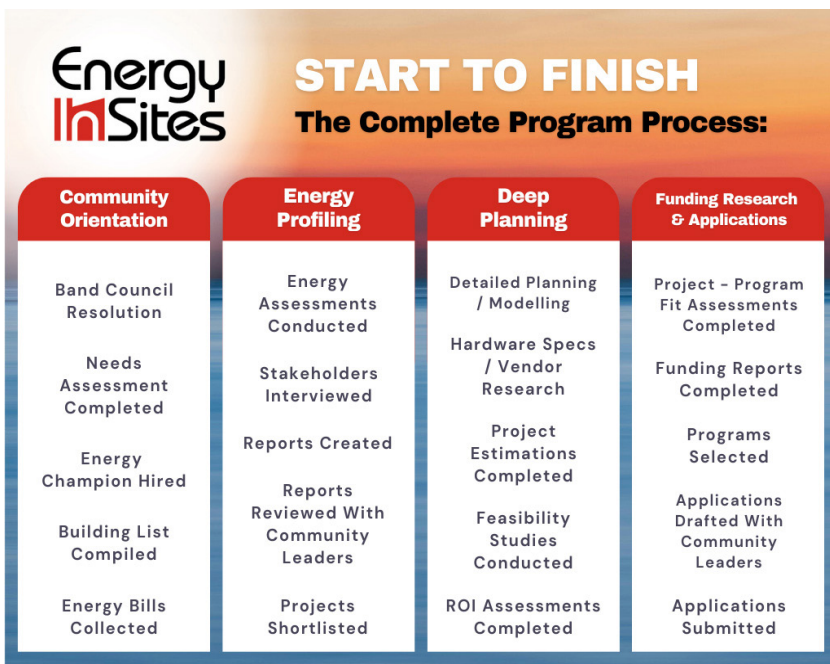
Energy InSites

START TO FINISH

The Complete Program Process:

Community Orientation

Band Council Resolution

Needs Assessment Completed

Energy Champion Hired

Building List Compiled

Energy Bills Collected

Energy Profiling

Energy Assessments Conducted

Stakeholders Interviewed

Reports Created

Reports Reviewed With Community Leaders

Projects Shortlisted

Deep Planning

Detailed Planning / Modelling

Hardware Specs / Vendor Research

Project Estimations Completed

Feasibility Studies Conducted

ROI Assessments Completed

Funding Research & Applications

Project - Program Fit Assessments Completed

Funding Reports Completed

Programs Selected

Applications Drafted With Community Leaders

Applications Submitted